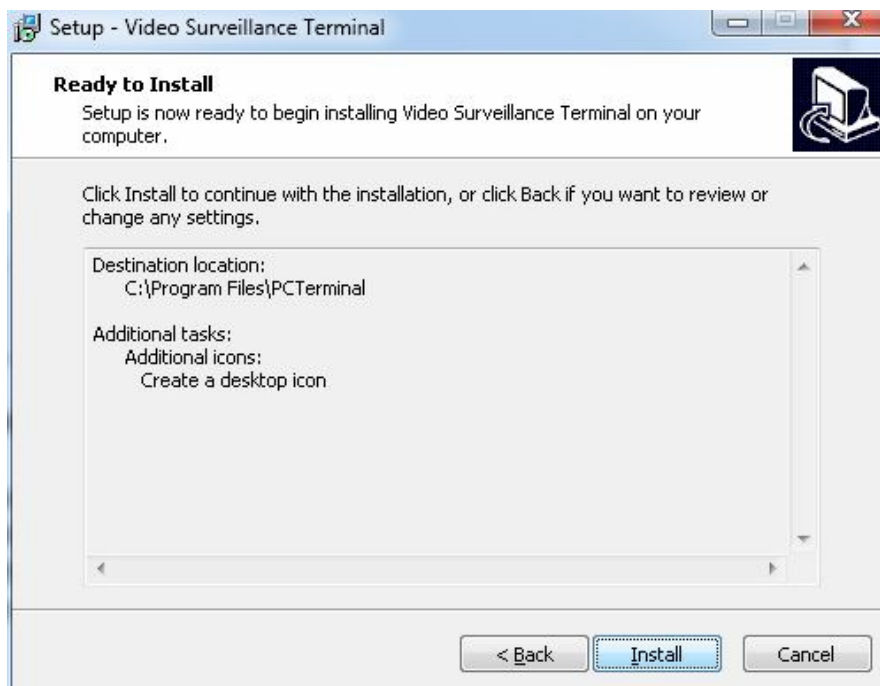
Setup - Video Surveillance Terminal

Ready to Install
Setup is now ready to begin installing Video Surveillance Terminal on your computer.

Click Install to continue with the installation, or click Back if you want to review or change any settings.

Destination location:
C:\Program Files\PCTerminal

Additional tasks:
Additional icons:
Create a desktop icon

< Back
Install
Cancel